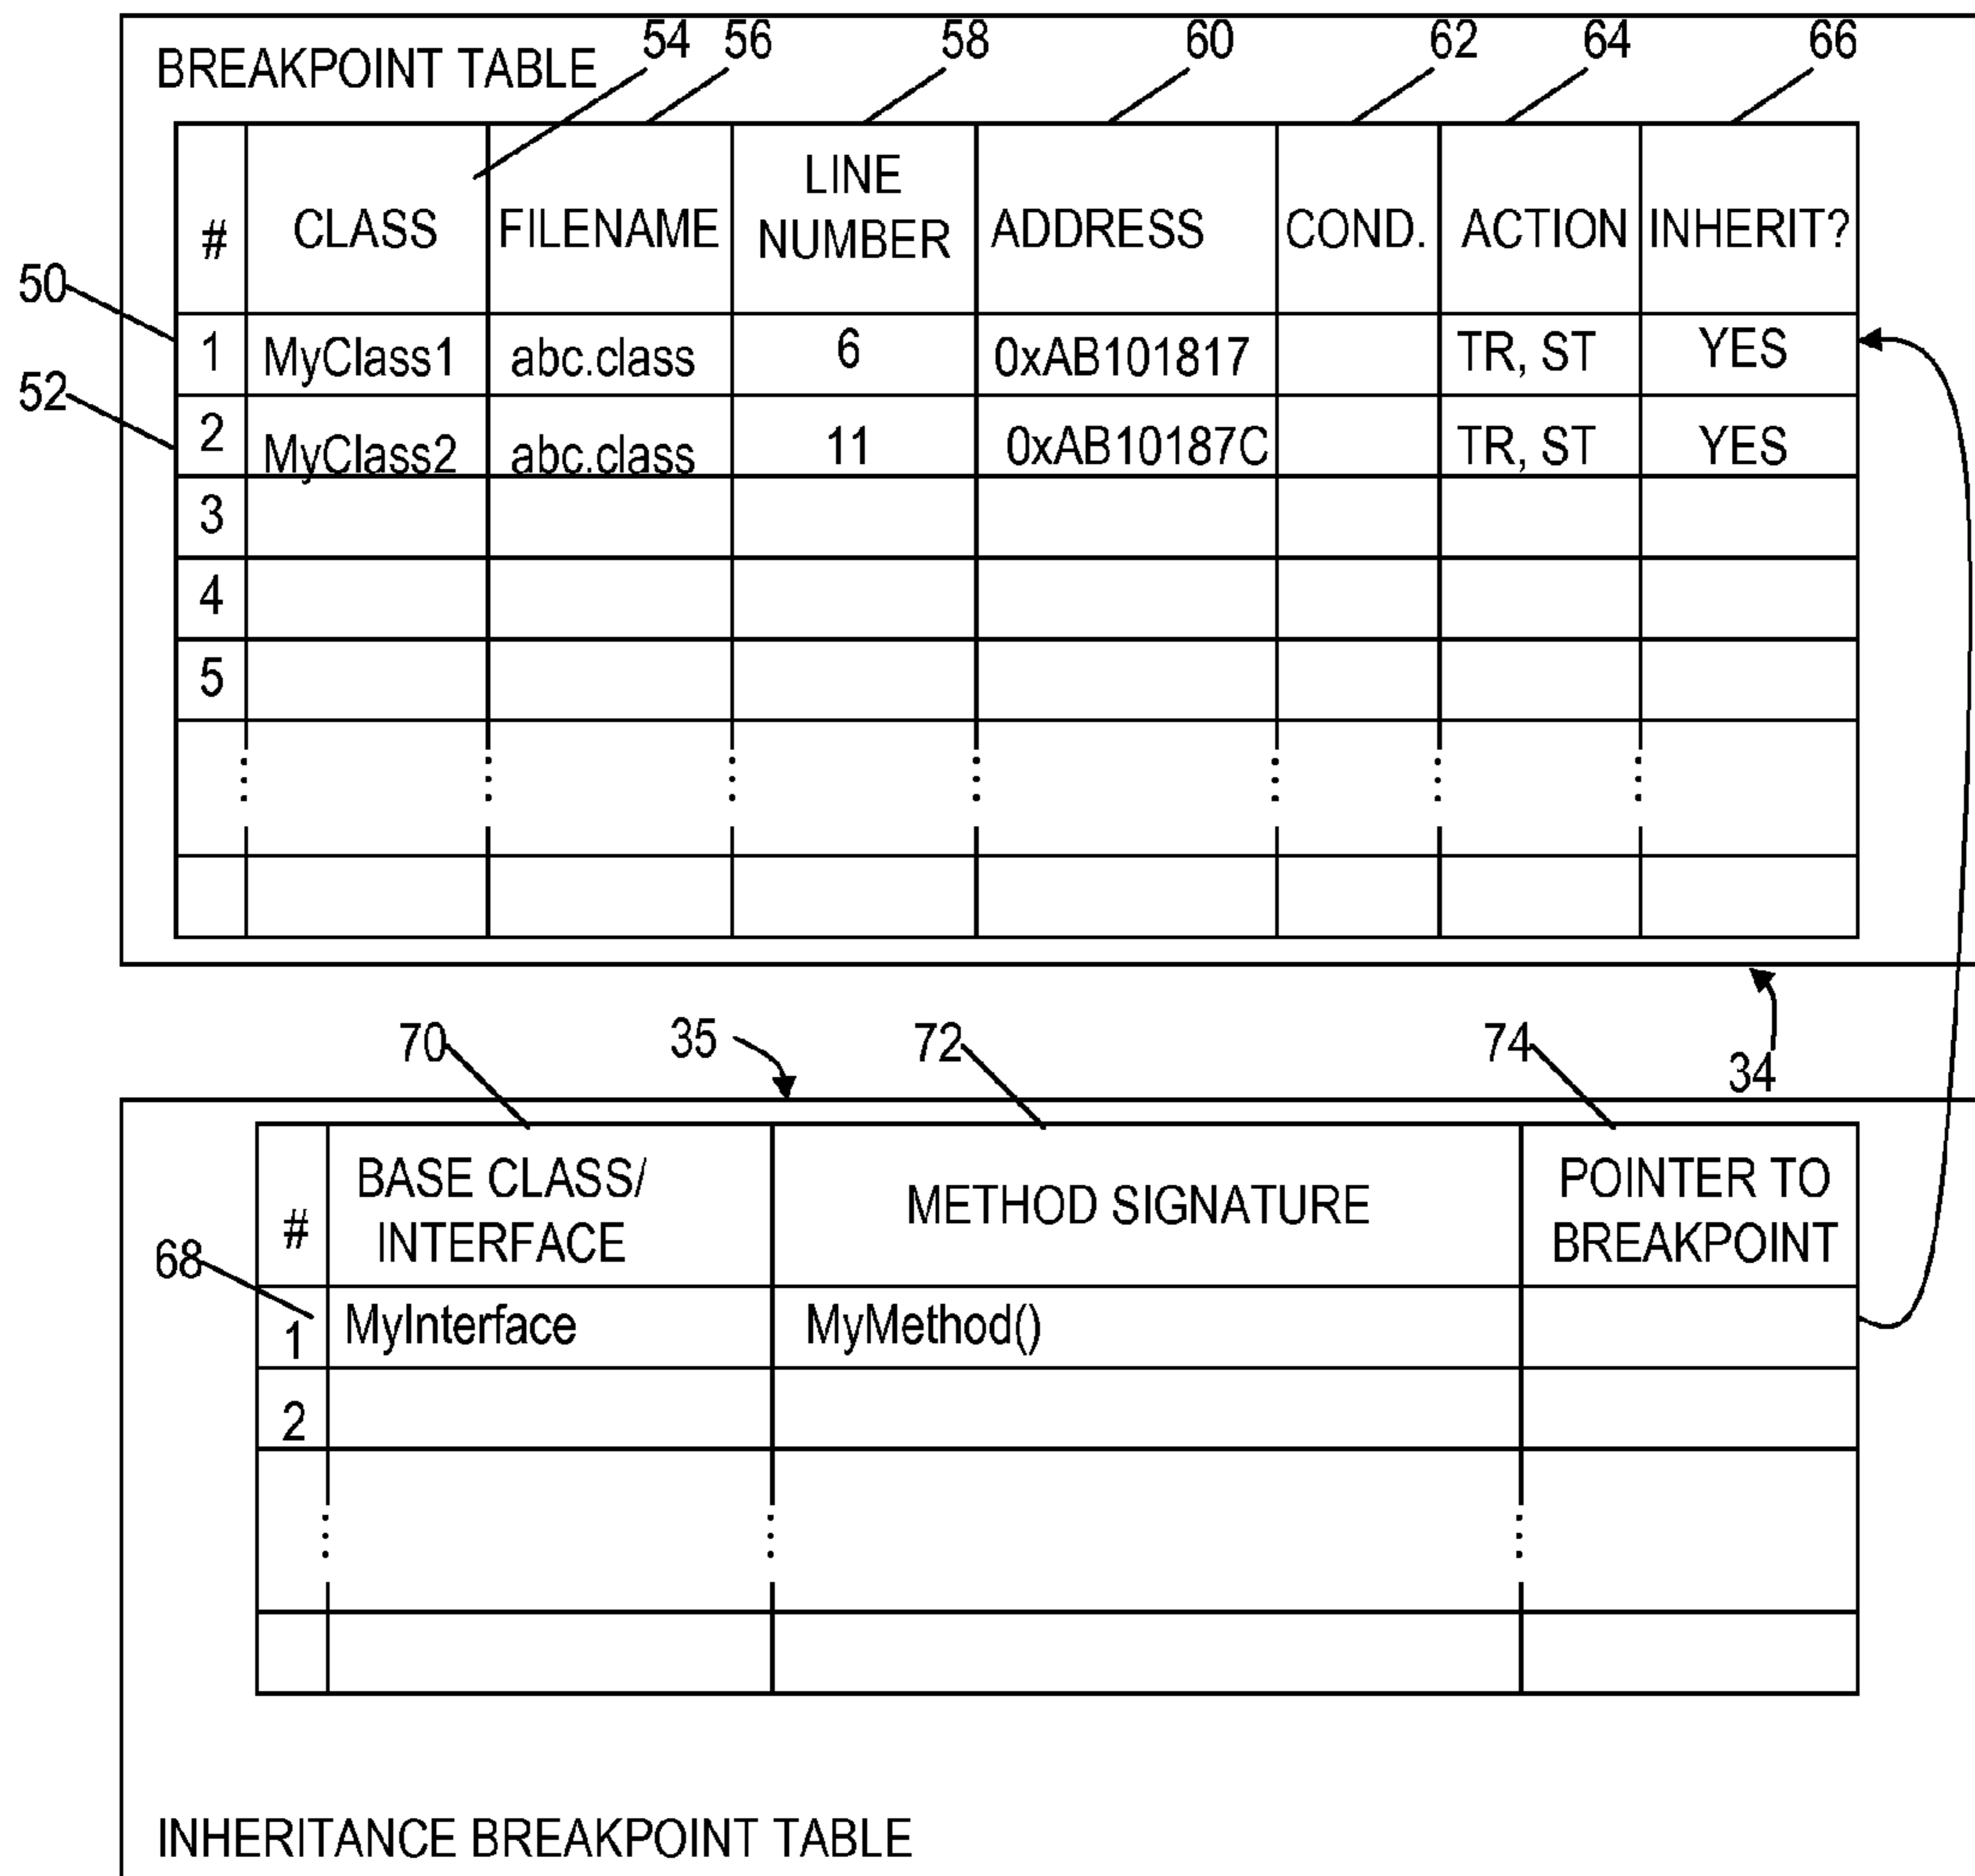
BREAKPOINT TABLE

54 56 58 60 62 64 66

| # | CLASS | FILENAME | LINE NUMBER | ADDRESS | COND. | ACTION | INHERIT? |
|---|---|---|---|---|---|---|---|
| 1 | MyClass1 | abc.class | 6 | 0xAB101817 | | TR, ST | YES |
| 2 | MyClass2 | abc.class | 11 | 0xAB10187C | | TR, ST | YES |
| 3 | | | | | | | |
| 4 | | | | | | | |
| 5 | | | | | | | |
| ⋮ | ⋮ | ⋮ | ⋮ | ⋮ | ⋮ | ⋮ | |
| | | | | | | | |

50
52

70 35 72 74 34

| # | BASE CLASS/ INTERFACE | METHOD SIGNATURE | POINTER TO BREAKPOINT |
|---|---|---|---|
| 1 | MyInterface | MyMethod() | |
| 2 | | | |
| ⋮ | ⋮ | ⋮ | |
| | | | |

68

INHERITANCE BREAKPOINT TABLE